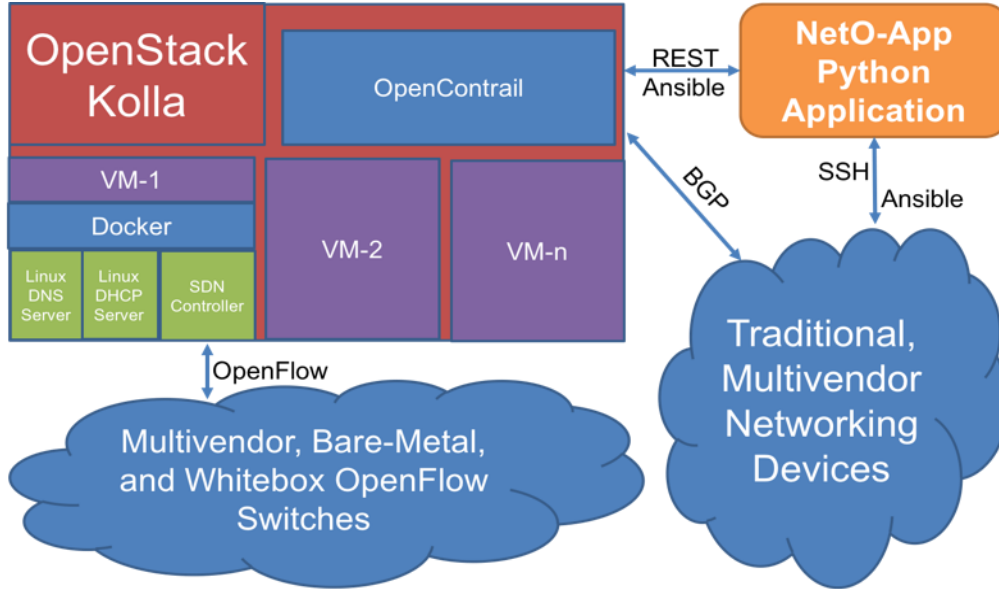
OpenStack Kolla

OpenContrail

REST
Ansible

NetO-App Python Application

VM-1

Docker

Linux DNS Server

Linux DHCP Server

SDN Controller

VM-2

VM-n

BGP

SSH

Ansible

OpenFlow

Multivendor, Bare-Metal, and Whitebox OpenFlow Switches

Traditional, Multivendor Networking Devices